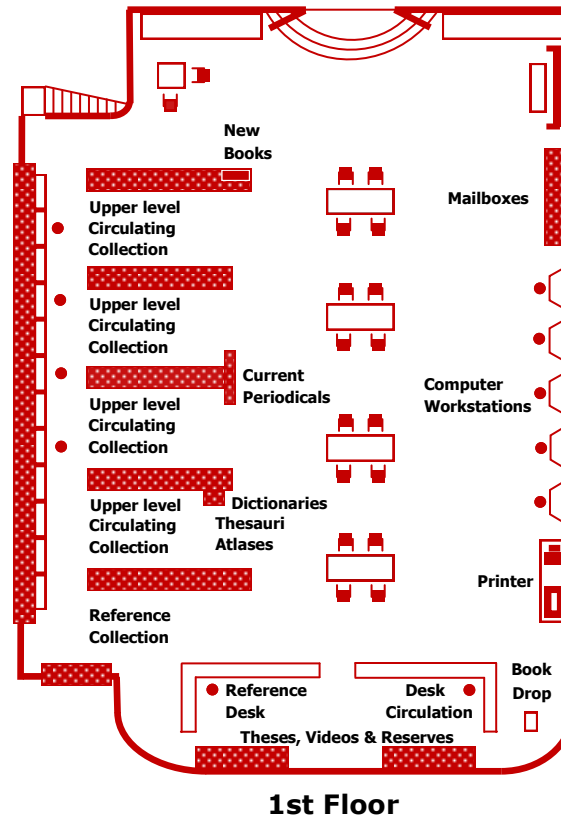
New Books

Upper level Circulating Collection

Upper level Circulating Collection

Current Periodicals

Upper level Circulating Collection

Upper level Circulating Collection

Dictionaries Thesauri Atlases

Reference Collection

Mailboxes

Computer Workstations

Printer

Book Drop

Reference Desk

Desk Circulation

Theses, Videos & Reserves

1st Floor